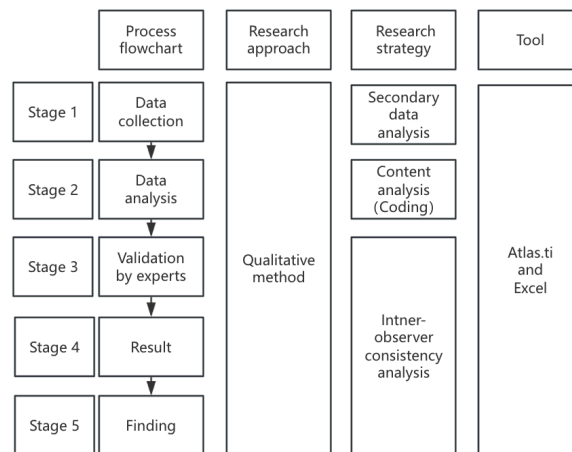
Process flowchart

Research approach

Research strategy

Tool

Stage 1

Data collection

Stage 2

Data analysis

Stage 3

Validation by experts

Stage 4

Result

Stage 5

Finding

Qualitative method

Secondary data analysis

Content analysis (Coding)

Intner-observer consistency analysis

Atlas.ti and Excel